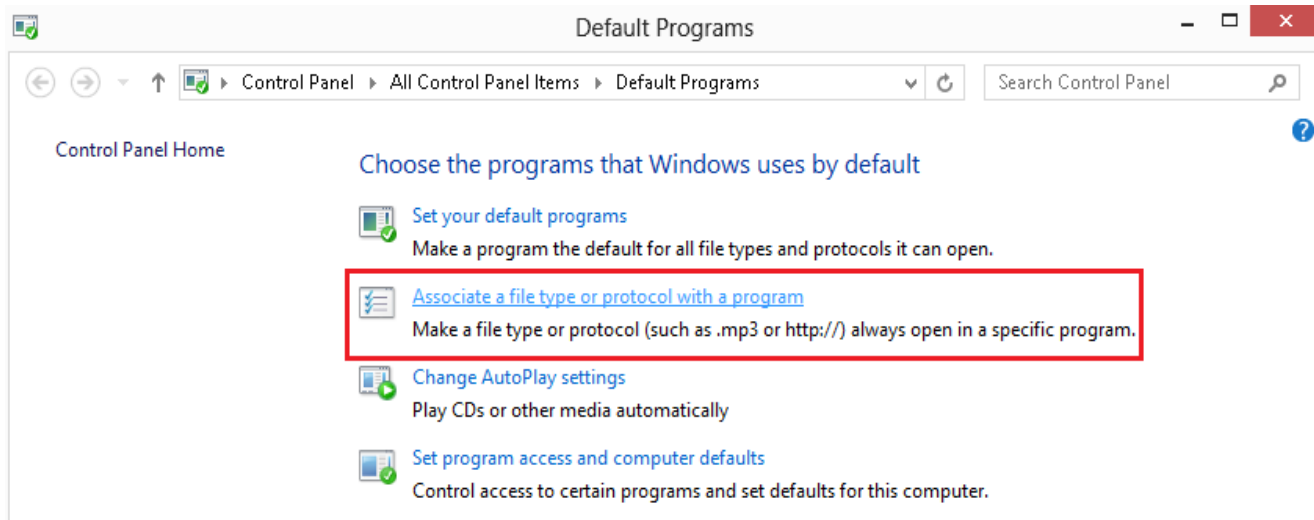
Default Programs

Control Panel ▸ All Control Panel Items ▸ Default Programs

Search Control Panel

Control Panel Home

Choose the programs that Windows uses by default

Set your default programs
Make a program the default for all file types and protocols it can open.

Associate a file type or protocol with a program
Make a file type or protocol (such as .mp3 or http://) always open in a specific program.

Change AutoPlay settings
Play CDs or other media automatically

Set program access and computer defaults
Control access to certain programs and set defaults for this computer.